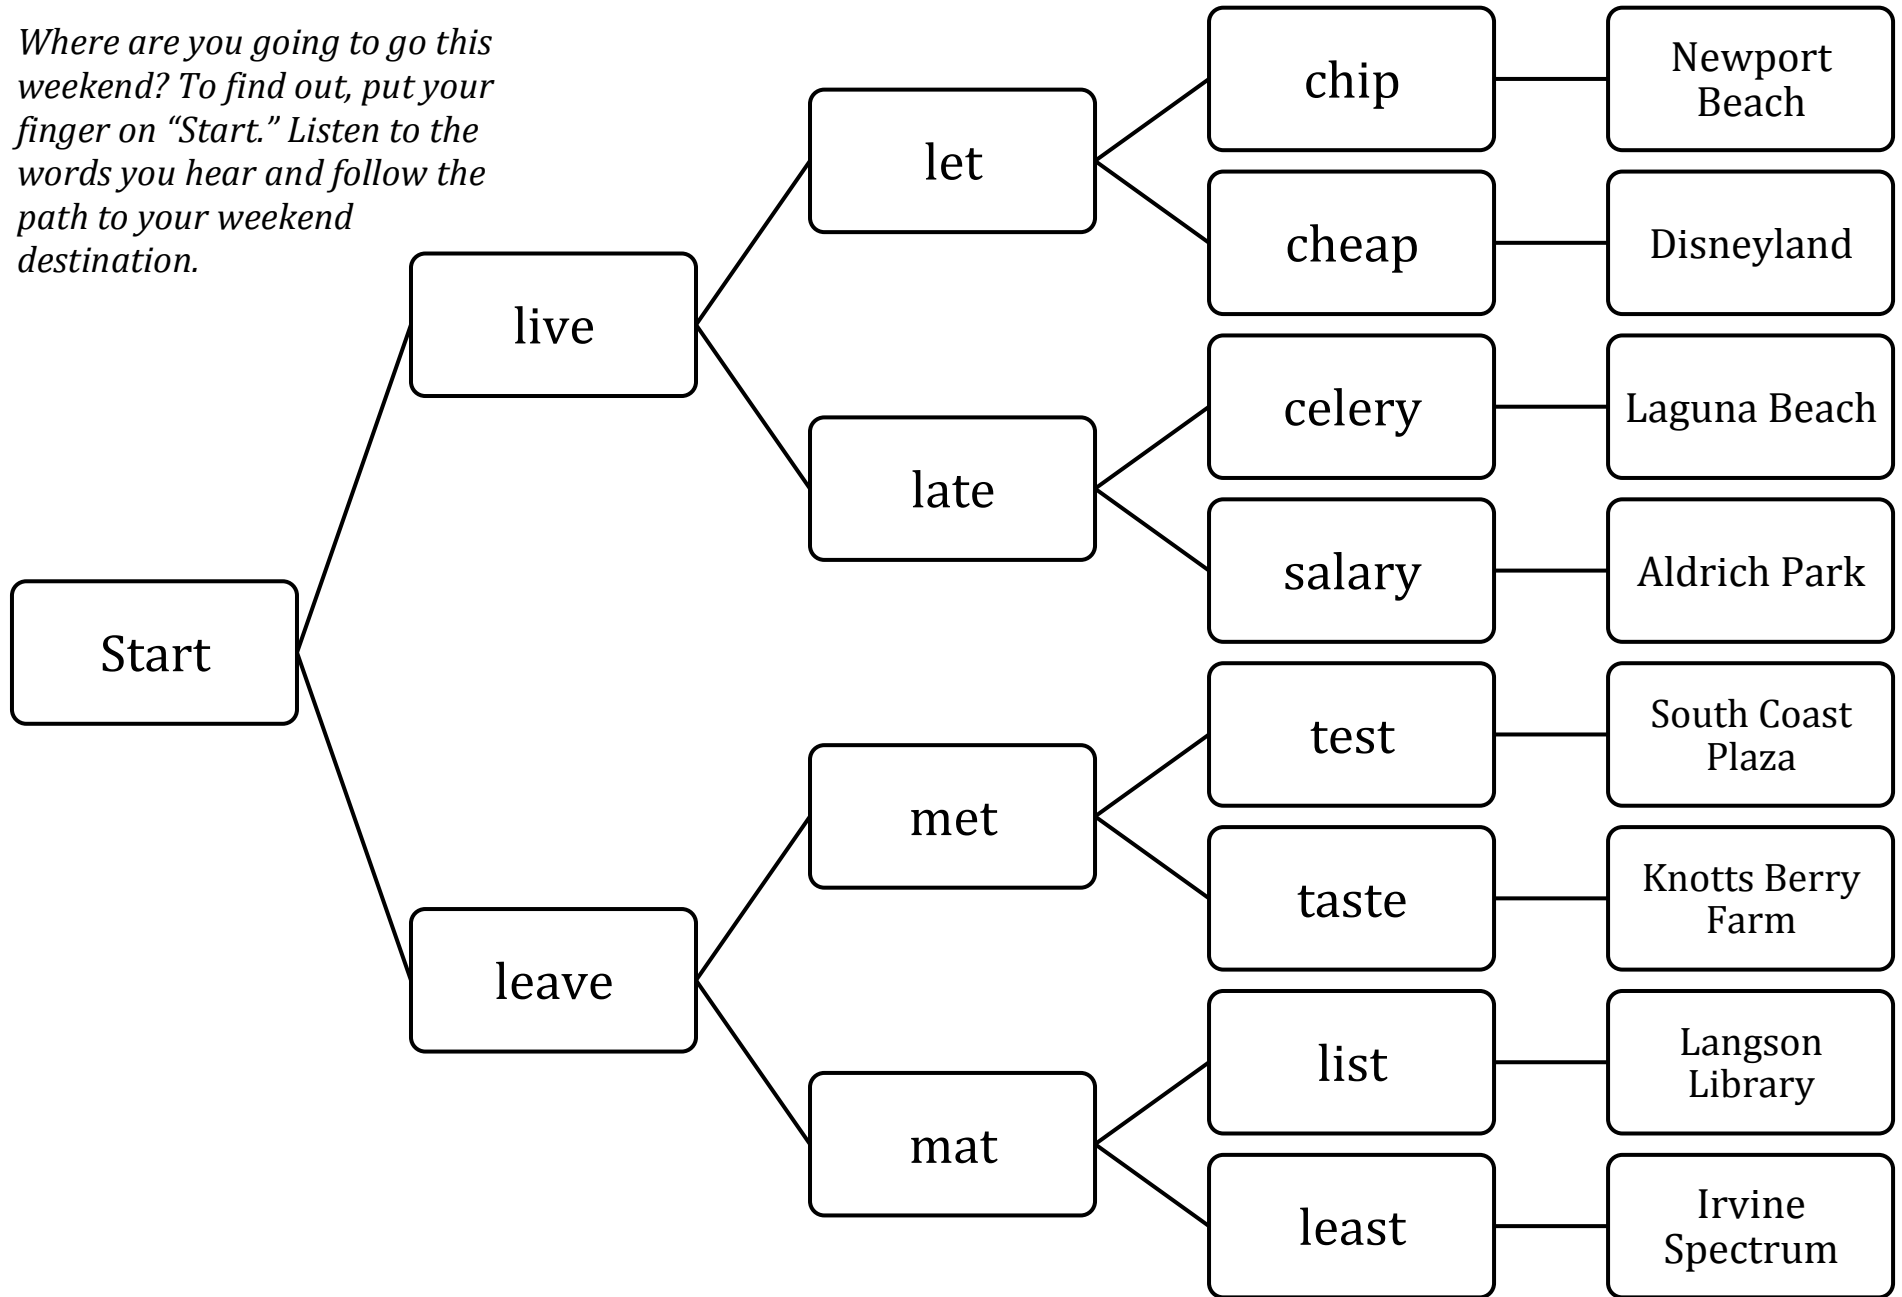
*Where are you going to go this weekend? To find out, put your finger on "Start." Listen to the words you hear and follow the path to your weekend destination.*

Start

live

let

chip

Newport Beach

cheap

Disneyland

late

celery

Laguna Beach

salary

Aldrich Park

leave

met

test

South Coast Plaza

taste

Knotts Berry Farm

mat

list

Langson Library

least

Irvine Spectrum